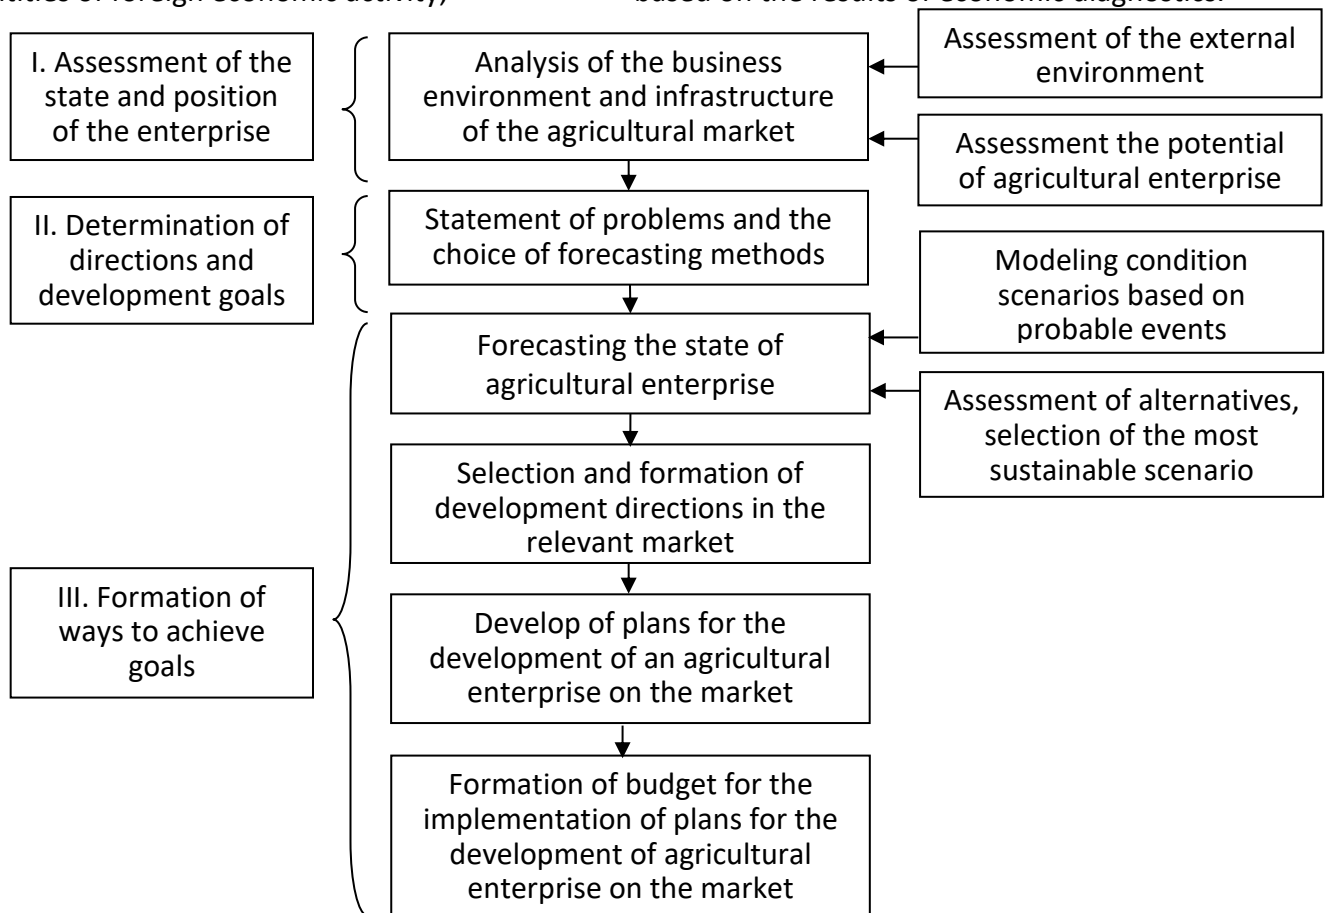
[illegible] of foreign economic activity); based on the results of economic diagnostics.

I. Assessment of the state and position of the enterprise

Analysis of the business environment and infrastructure of the agricultural market

Assessment of the external environment

Assessment the potential of agricultural enterprise

II. Determination of directions and development goals

Statement of problems and the choice of forecasting methods

Modeling condition scenarios based on probable events

Forecasting the state of agricultural enterprise

Assessment of alternatives, selection of the most sustainable scenario

Selection and formation of development directions in the relevant market

III. Formation of ways to achieve goals

Develop of plans for the development of an agricultural enterprise on the market

Formation of budget for the implementation of plans for the development of agricultural enterprise on the market